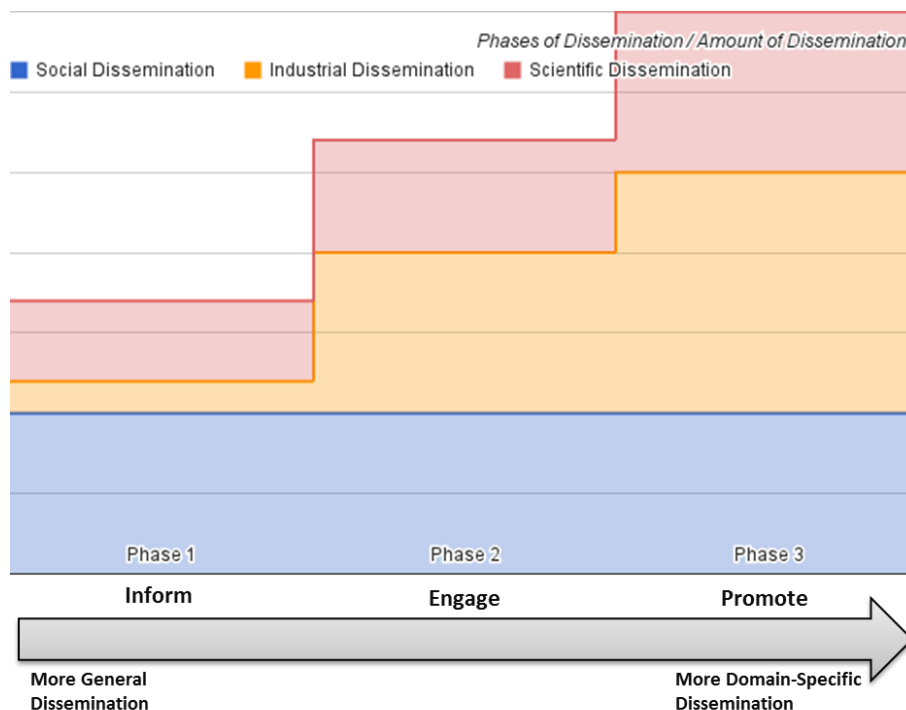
Phases of Dissemination / Amount of Dissemination

Social Dissemination Industrial Dissemination Scientific Dissemination

Phase 1 Phase 2 Phase 3

Inform Engage Promote

More General Dissemination

More Domain-Specific Dissemination